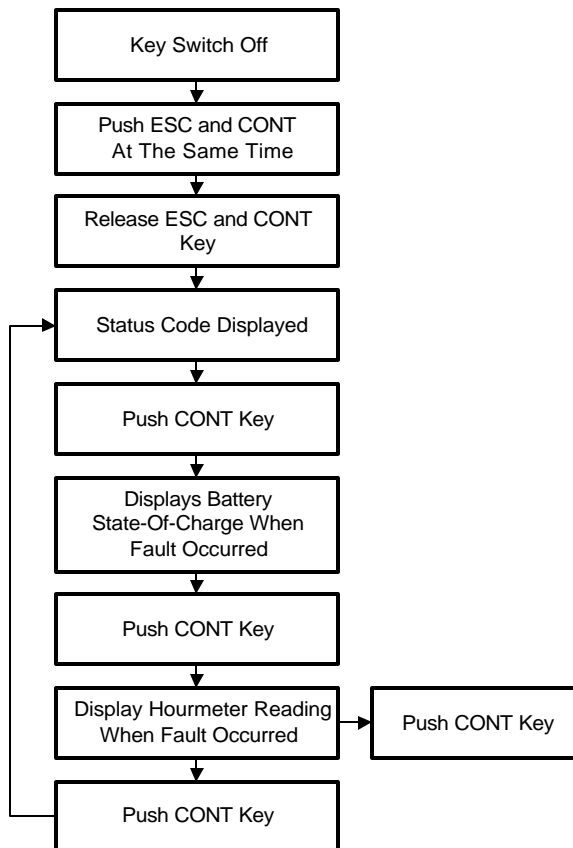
Key Switch Off

Push ESC and CONT At The Same Time

Release ESC and CONT Key

Status Code Displayed

Push CONT Key

Displays Battery State-Of-Charge When Fault Occurred

Push CONT Key

Display Hourmeter Reading When Fault Occurred

Push CONT Key

Push CONT Key